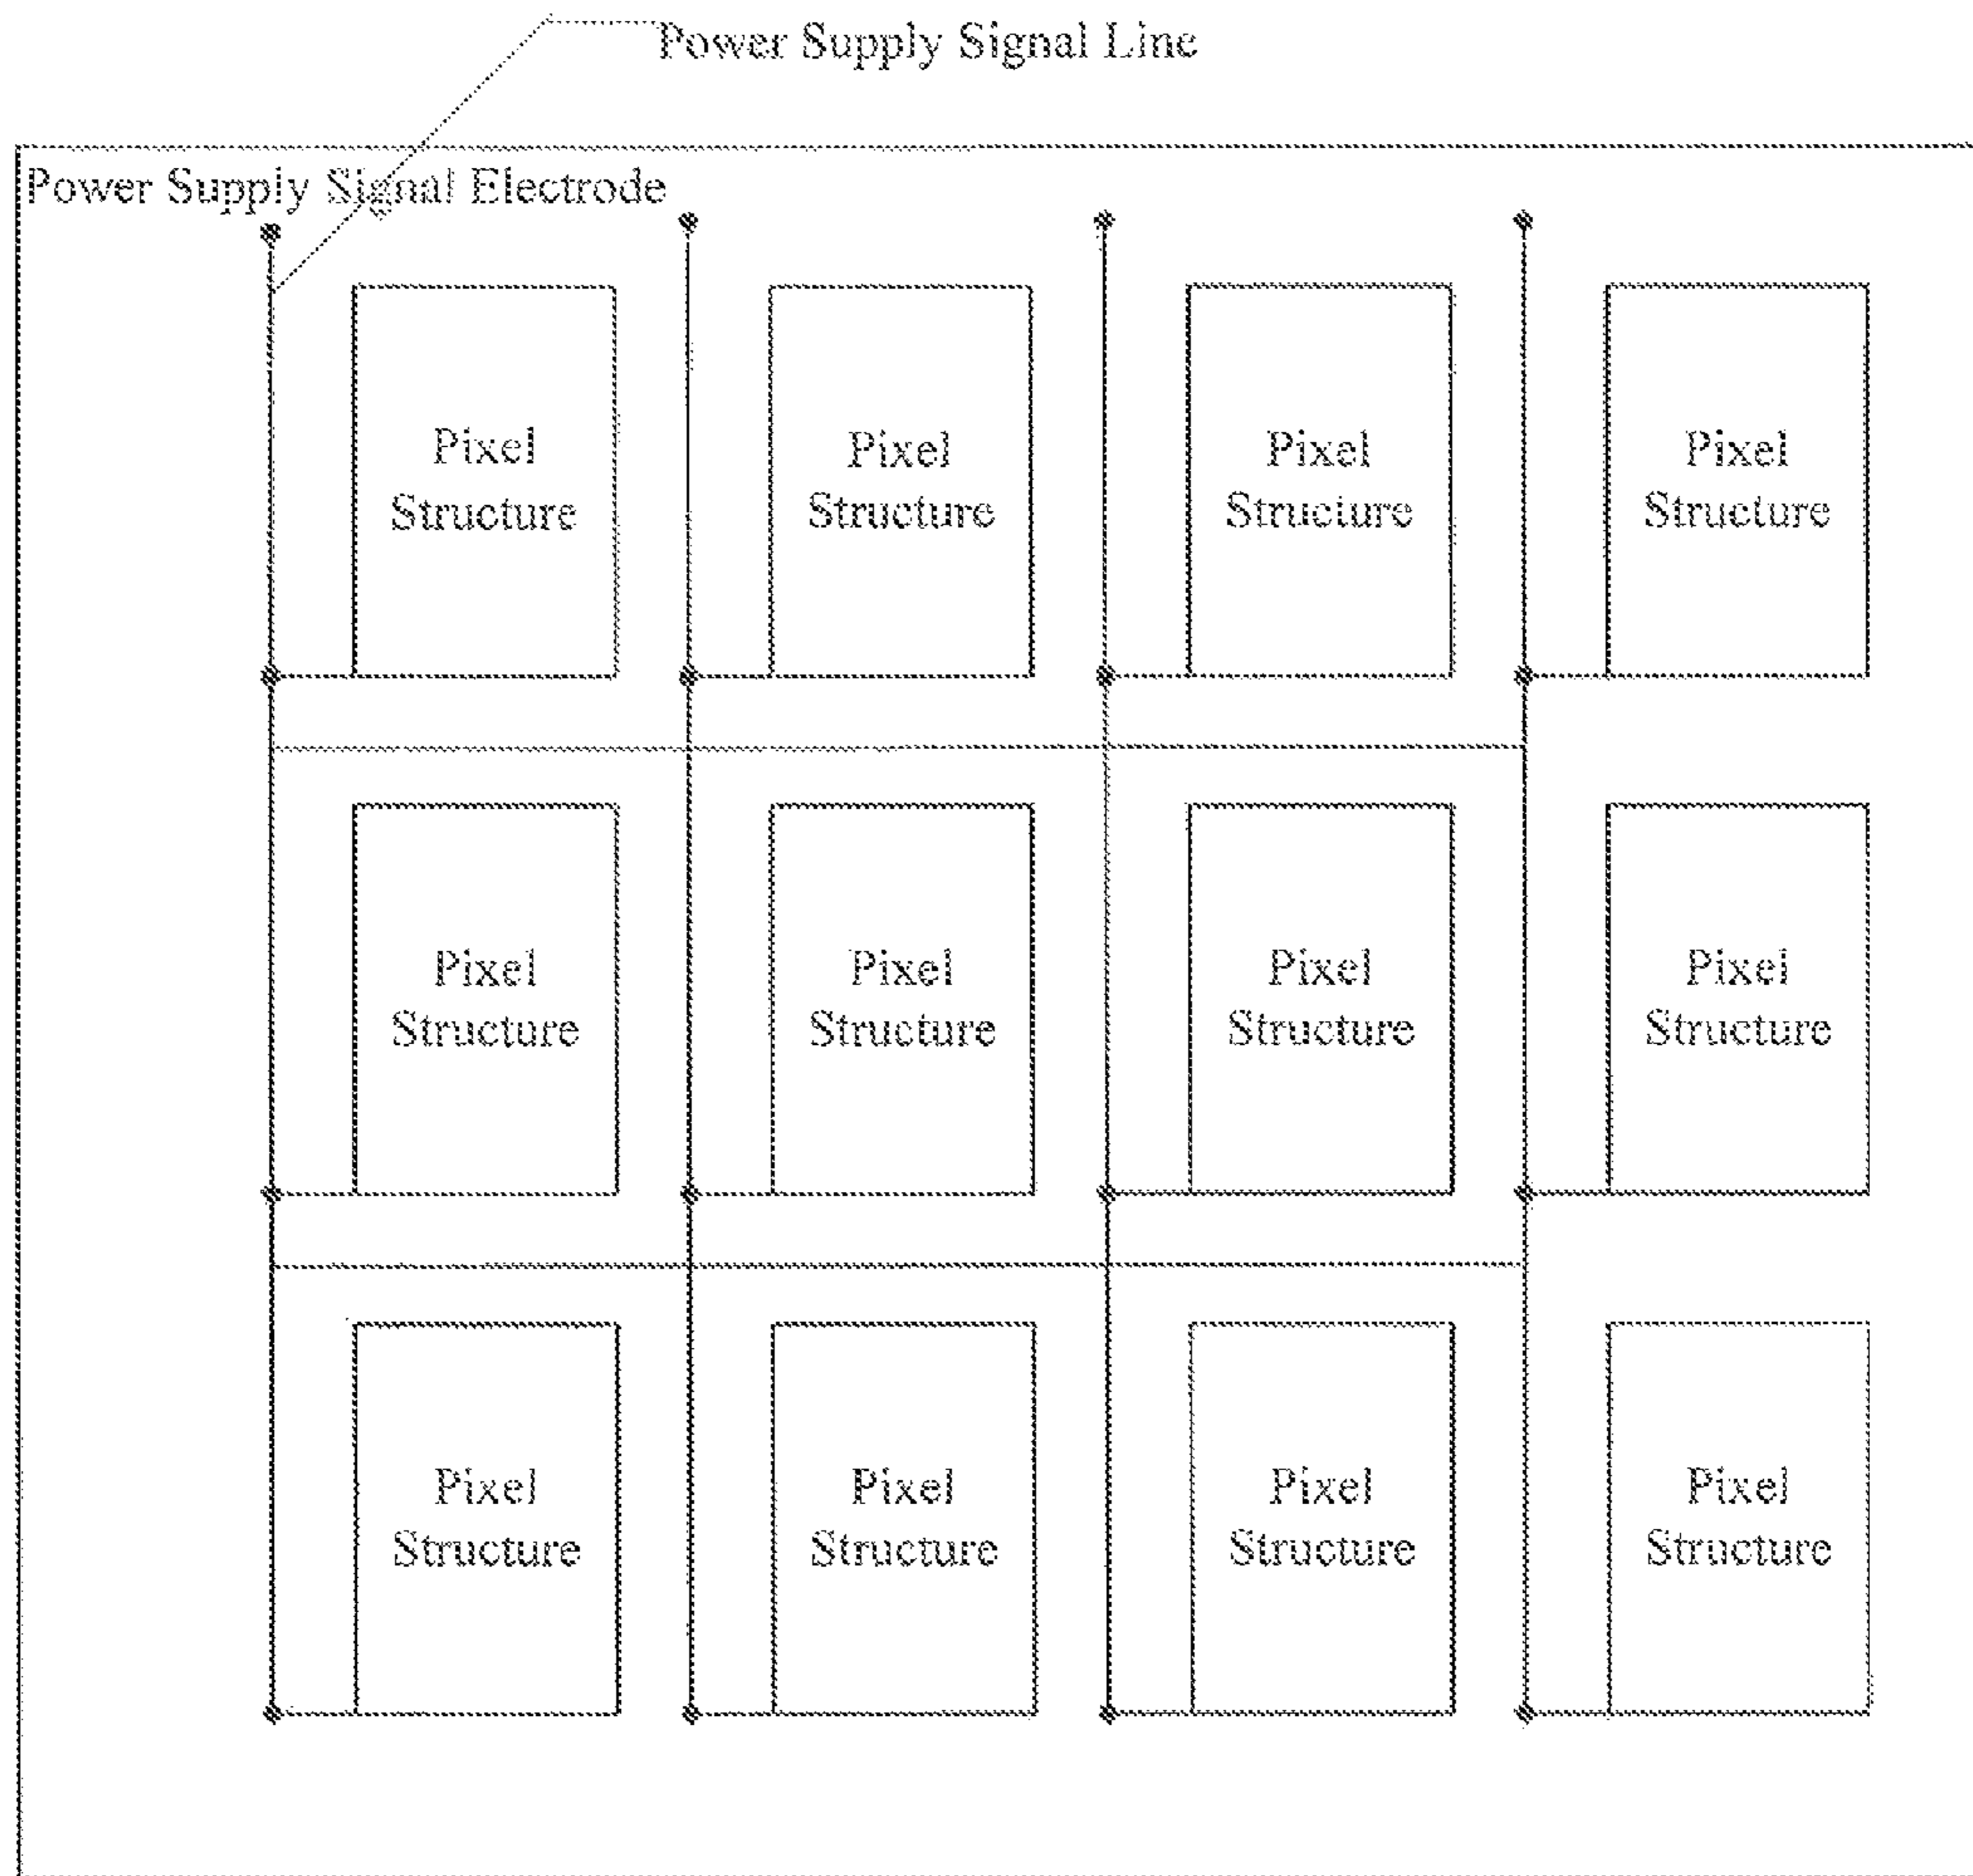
Power Supply Signal Line

Power Supply Signal Electrode

Pixel Structure

Pixel Structure

Pixel Structure

Pixel Structure

Pixel Structure

Pixel Structure

Pixel Structure

Pixel Structure

Pixel Structure

Pixel Structure

Pixel Structure

Pixel Structure